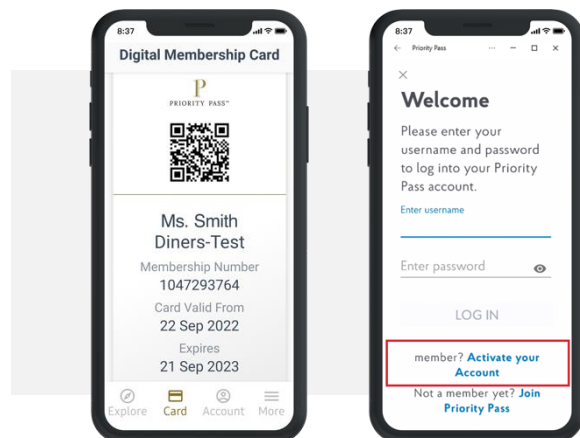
8:37

Digital Membership Card

P
PRIORITY PASS™

Ms. Smith
Diners-Test

Membership Number
1047293764

Card Valid From
22 Sep 2022

Expires
21 Sep 2023

Explore Card Account More

8:37

Priority Pass

Welcome

Please enter your username and password to log into your Priority Pass account.

Enter username

Enter password

LOG IN

member? Activate your Account

Not a member yet? Join Priority Pass